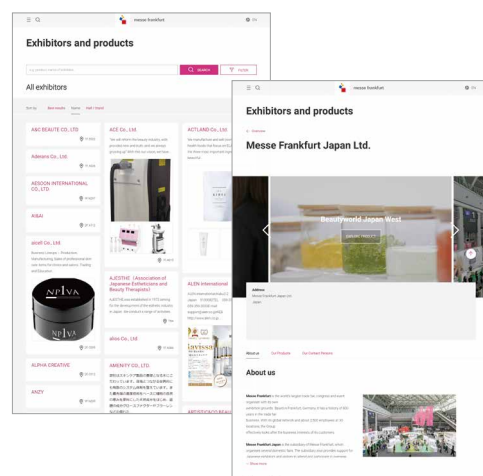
messe frankfurt

EN

Exhibitors and products

SEARCH

FILTER

All exhibitors

A&C BEAUTE CO., LTD

ACE Co., Ltd.

ACTLAND Co., Ltd.

Adeeire Co., Ltd.

AESDON INTERNATIONAL CO., LTD

AISAI

alcoS Co., Ltd.

NPIVA

AJESTHE (Association of Japanese Esthetic and Beauty Therapists)

ALEN International

ALPHA CREATIVE

AMENITY CO., LTD.

ANZY

messe frankfurt

EN

Exhibitors and products

Messe Frankfurt Japan Ltd.

Beautyworld Japan West

Address

Messe Frankfurt Japan Ltd.

About us

Our Products

Our Contact Persons

About us

Messe Frankfurt

Messe Frankfurt Japan

Show more